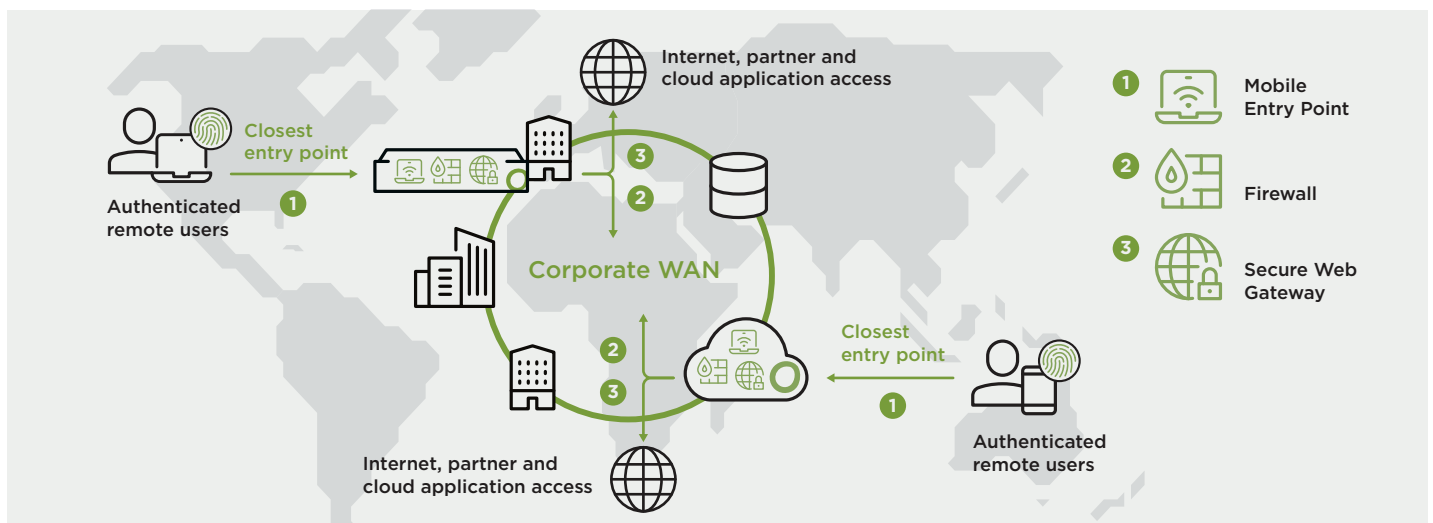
Internet, partner and cloud application access

Closest entry point

1

Authenticated remote users

3

2

Corporate WAN

2

3

Closest entry point

1

Authenticated remote users

Internet, partner and cloud application access

1 Mobile Entry Point

2 Firewall

3 Secure Web Gateway